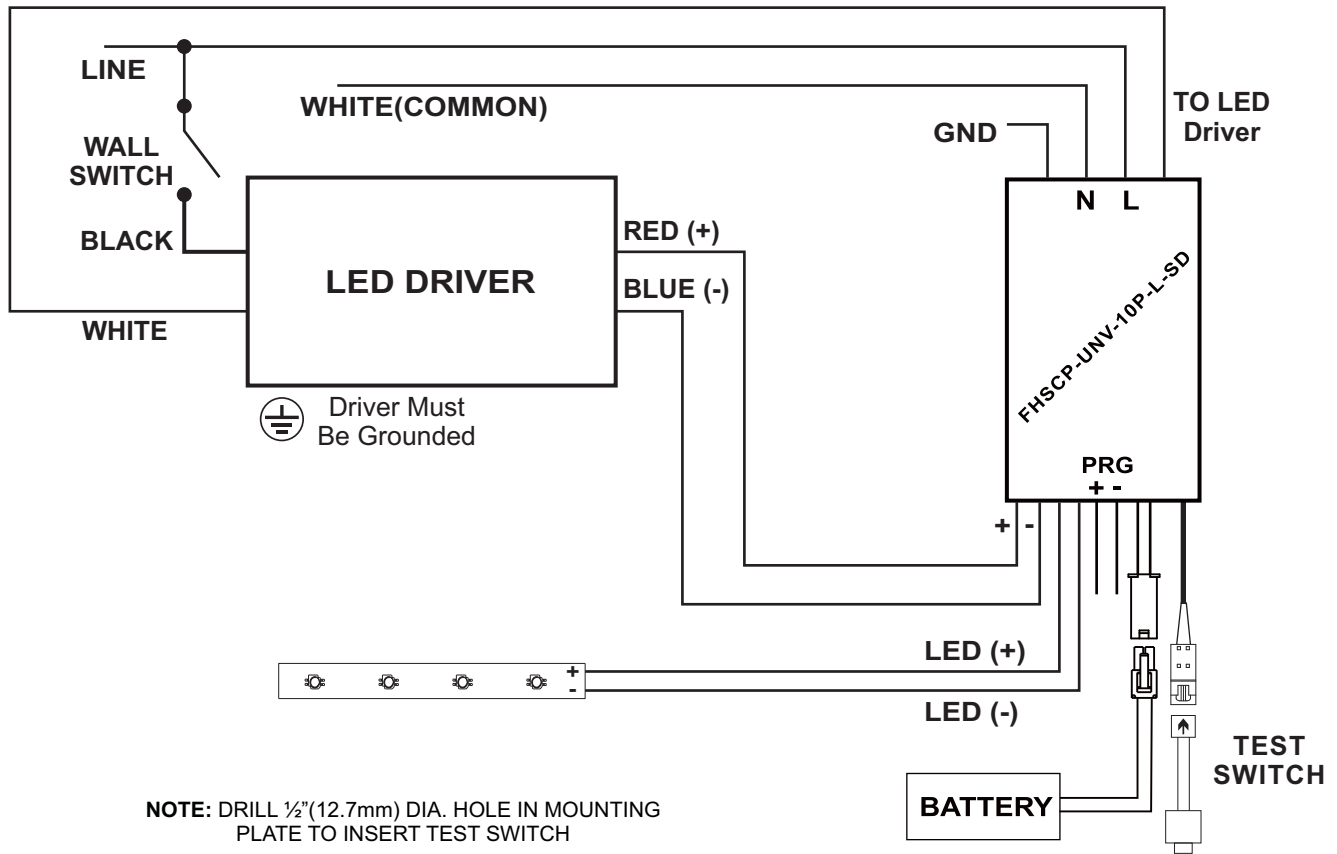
LINE

WHITE(COMMON)

TO LED Driver

GND

WALL SWITCH

N L

BLACK

RED (+)

LED DRIVER

BLUE (-)

FHSCP-UNV-10P-L-SD

WHITE

Driver Must Be Grounded

PRG
+ -

+ -

+
-

LED (+)

LED (-)

TEST SWITCH

BATTERY

NOTE: DRILL ½"(12.7mm) DIA. HOLE IN MOUNTING PLATE TO INSERT TEST SWITCH